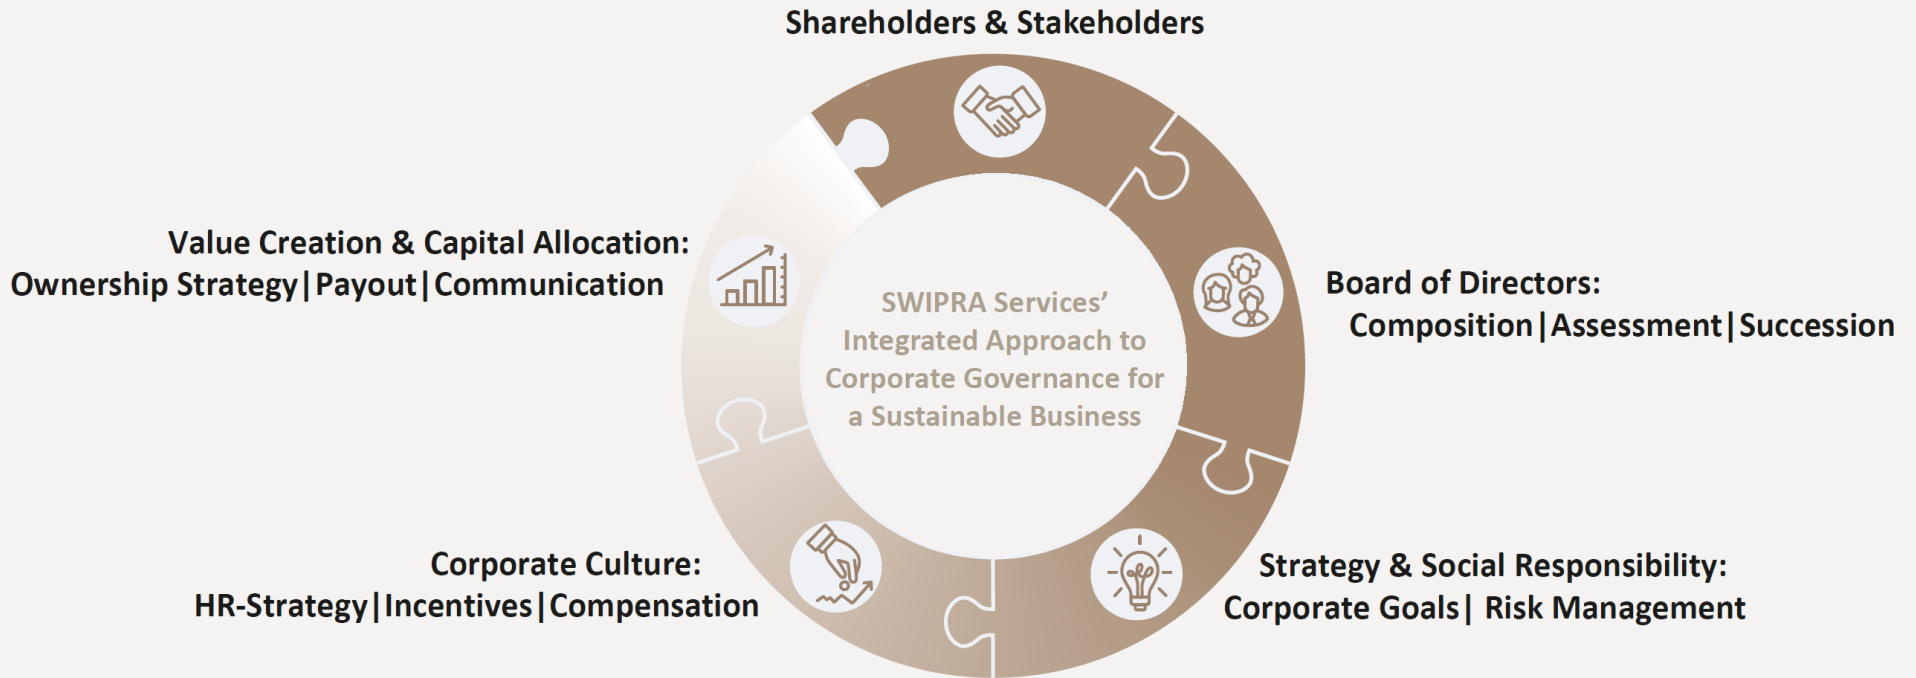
Shareholders & Stakeholders

Value Creation & Capital Allocation:
Ownership Strategy|Payout|Communication

SWIPRA Services' Integrated Approach to Corporate Governance for a Sustainable Business

Board of Directors:
Composition|Assessment|Succession

Corporate Culture:
HR-Strategy|Incentives|Compensation

Strategy & Social Responsibility:
Corporate Goals| Risk Management